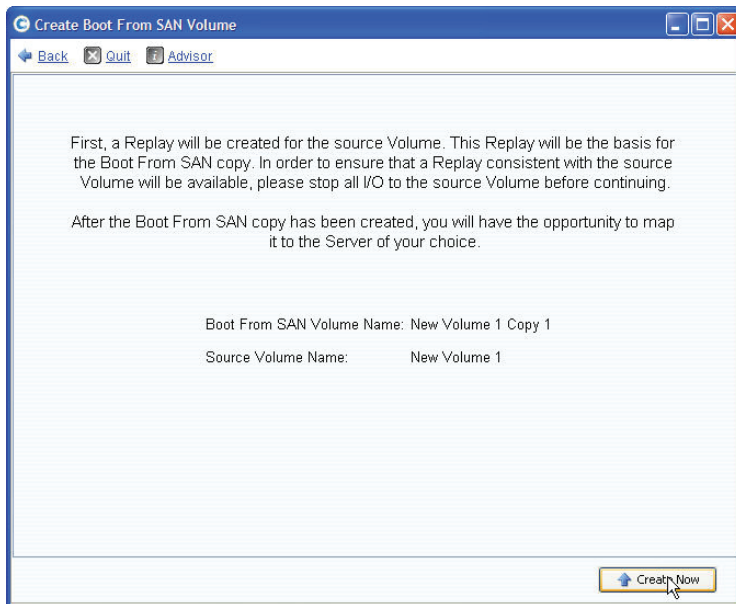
Create Boot From SAN Volume

Back Quit Advisor

First, a Replay will be created for the source Volume. This Replay will be the basis for the Boot From SAN copy. In order to ensure that a Replay consistent with the source Volume will be available, please stop all I/O to the source Volume before continuing.

After the Boot From SAN copy has been created, you will have the opportunity to map it to the Server of your choice.

Boot From SAN Volume Name: New Volume 1 Copy 1

Source Volume Name: New Volume 1

Create Now